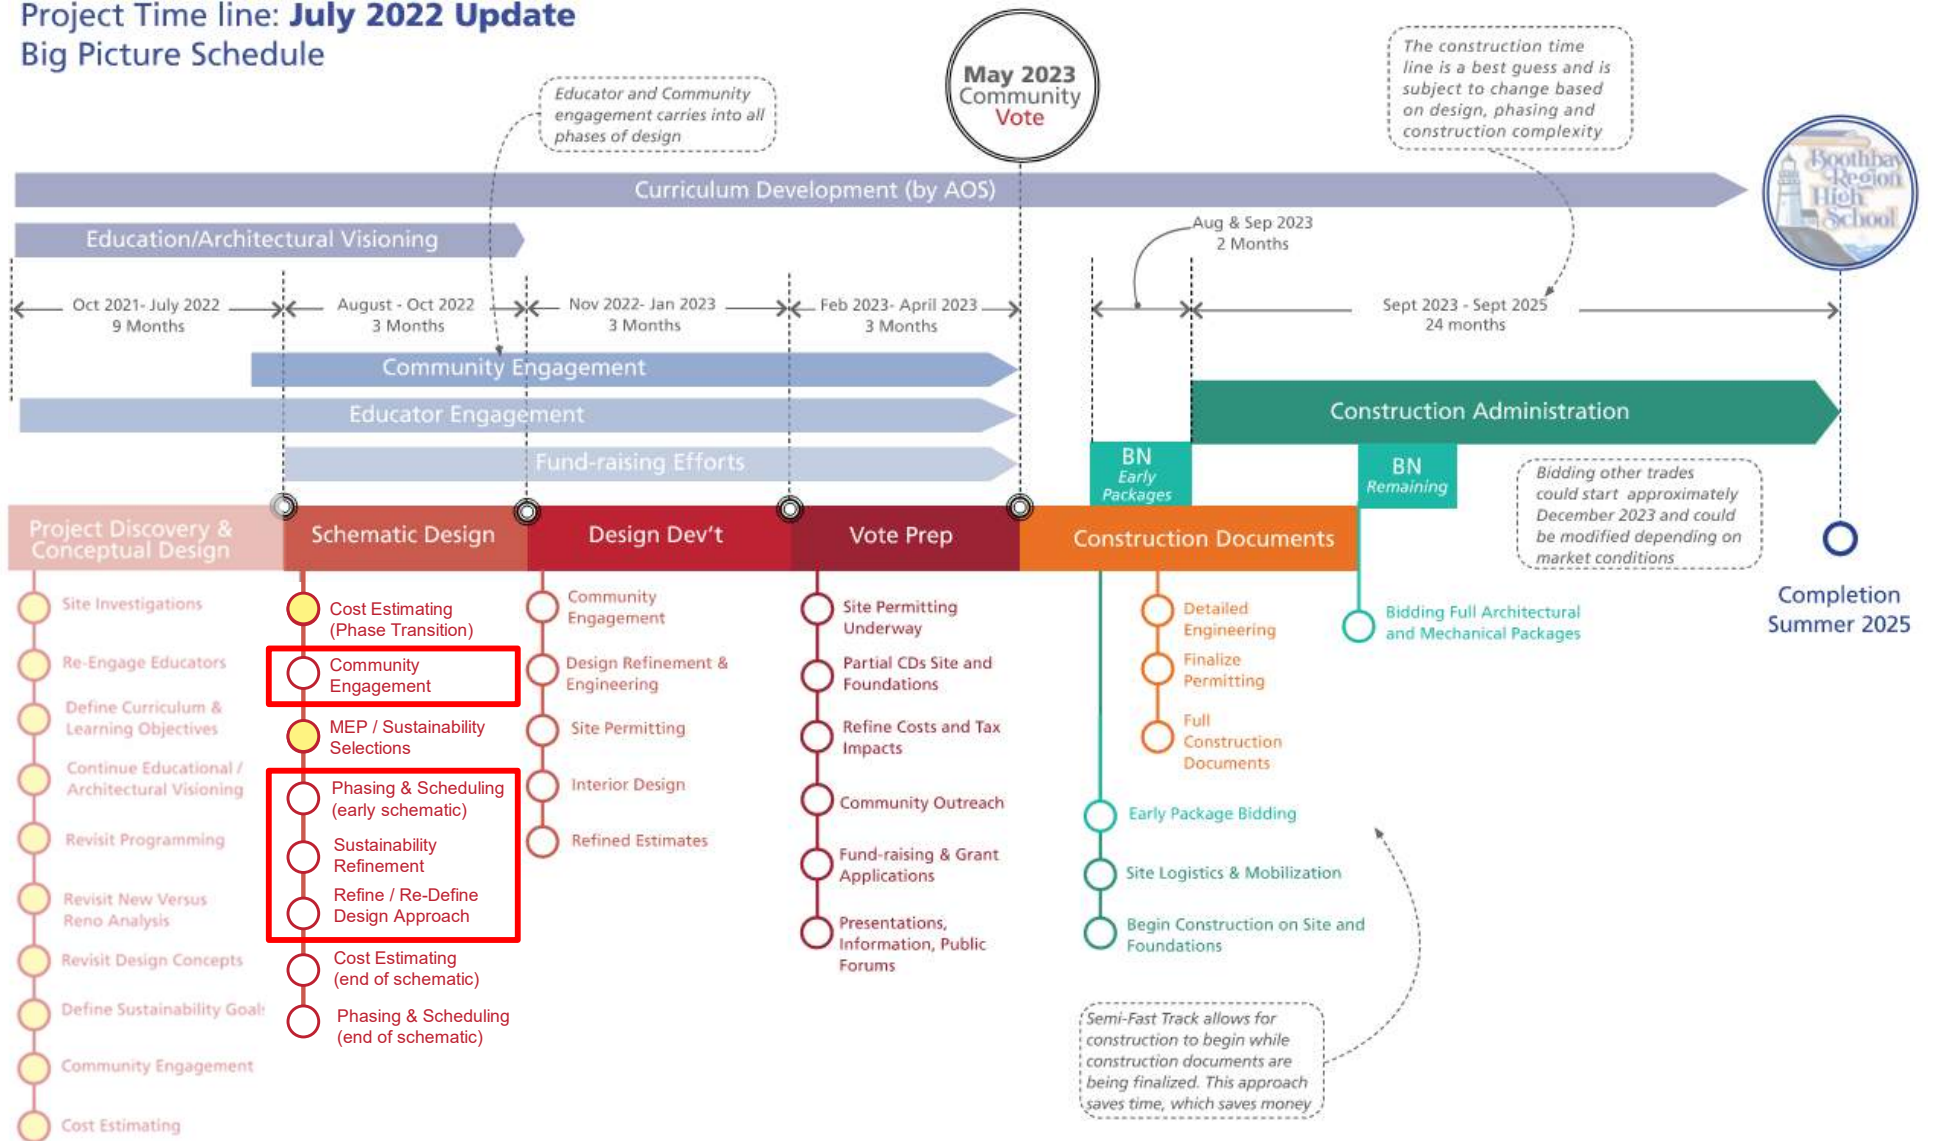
Project Time line: July 2022 Update
Big Picture Schedule

Educator and Community engagement carries into all phases of design

May 2023 Community Vote

The construction time line is a best guess and is subject to change based on design, phasing and construction complexity

Boothbay Region High School

Curriculum Development (by AOS)

Education/Architectural Visioning

Aug & Sep 2023
2 Months

Oct 2021- July 2022
9 Months

August - Oct 2022
3 Months

Nov 2022- Jan 2023
3 Months

Feb 2023- April 2023
3 Months

Sept 2023 - Sept 2025
24 months

Community Engagement

Educator Engagement

Construction Administration

Fund-raising Efforts

BN
Early Packages

BN
Remaining

Bidding other trades could start approximately December 2023 and could be modified depending on market conditions

Project Discovery & Conceptual Design

Schematic Design

Design Dev't

Vote Prep

Construction Documents

Completion Summer 2025

Site Investigations
Re-Engage Educators
Define Curriculum & Learning Objectives
Continue Educational / Architectural Visioning
Revisit Programming
Revisit New Versus Reno Analysis
Revisit Design Concepts
Define Sustainability Goals
Community Engagement
Cost Estimating

Cost Estimating (Phase Transition)
Community Engagement
MEP / Sustainability Selections
Phasing & Scheduling (early schematic)
Sustainability Refinement
Refine / Re-Define Design Approach
Cost Estimating (end of schematic)
Phasing & Scheduling (end of schematic)

Community Engagement
Design Refinement & Engineering
Site Permitting
Interior Design
Refined Estimates

Site Permitting Underway
Partial CDs Site and Foundations
Refine Costs and Tax Impacts
Community Outreach
Fund-raising & Grant Applications
Presentations, Information, Public Forums

Detailed Engineering
Finalize Permitting
Full Construction Documents

Bidding Full Architectural and Mechanical Packages

Early Package Bidding
Site Logistics & Mobilization
Begin Construction on Site and Foundations

Semi-Fast Track allows for construction to begin while construction documents are being finalized. This approach saves time, which saves money